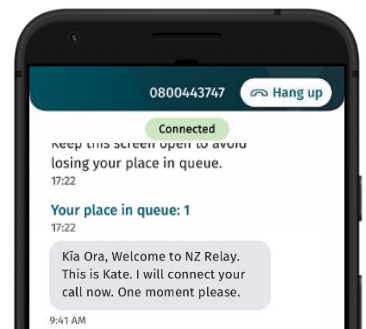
0800443747 Hang up

Connected

Keep this screen open to avoid losing your place in queue.
17:22

Your place in queue: 1
17:22

Kīa Ora, Welcome to NZ Relay. This is Kate. I will connect your call now. One moment please.
9:41 AM